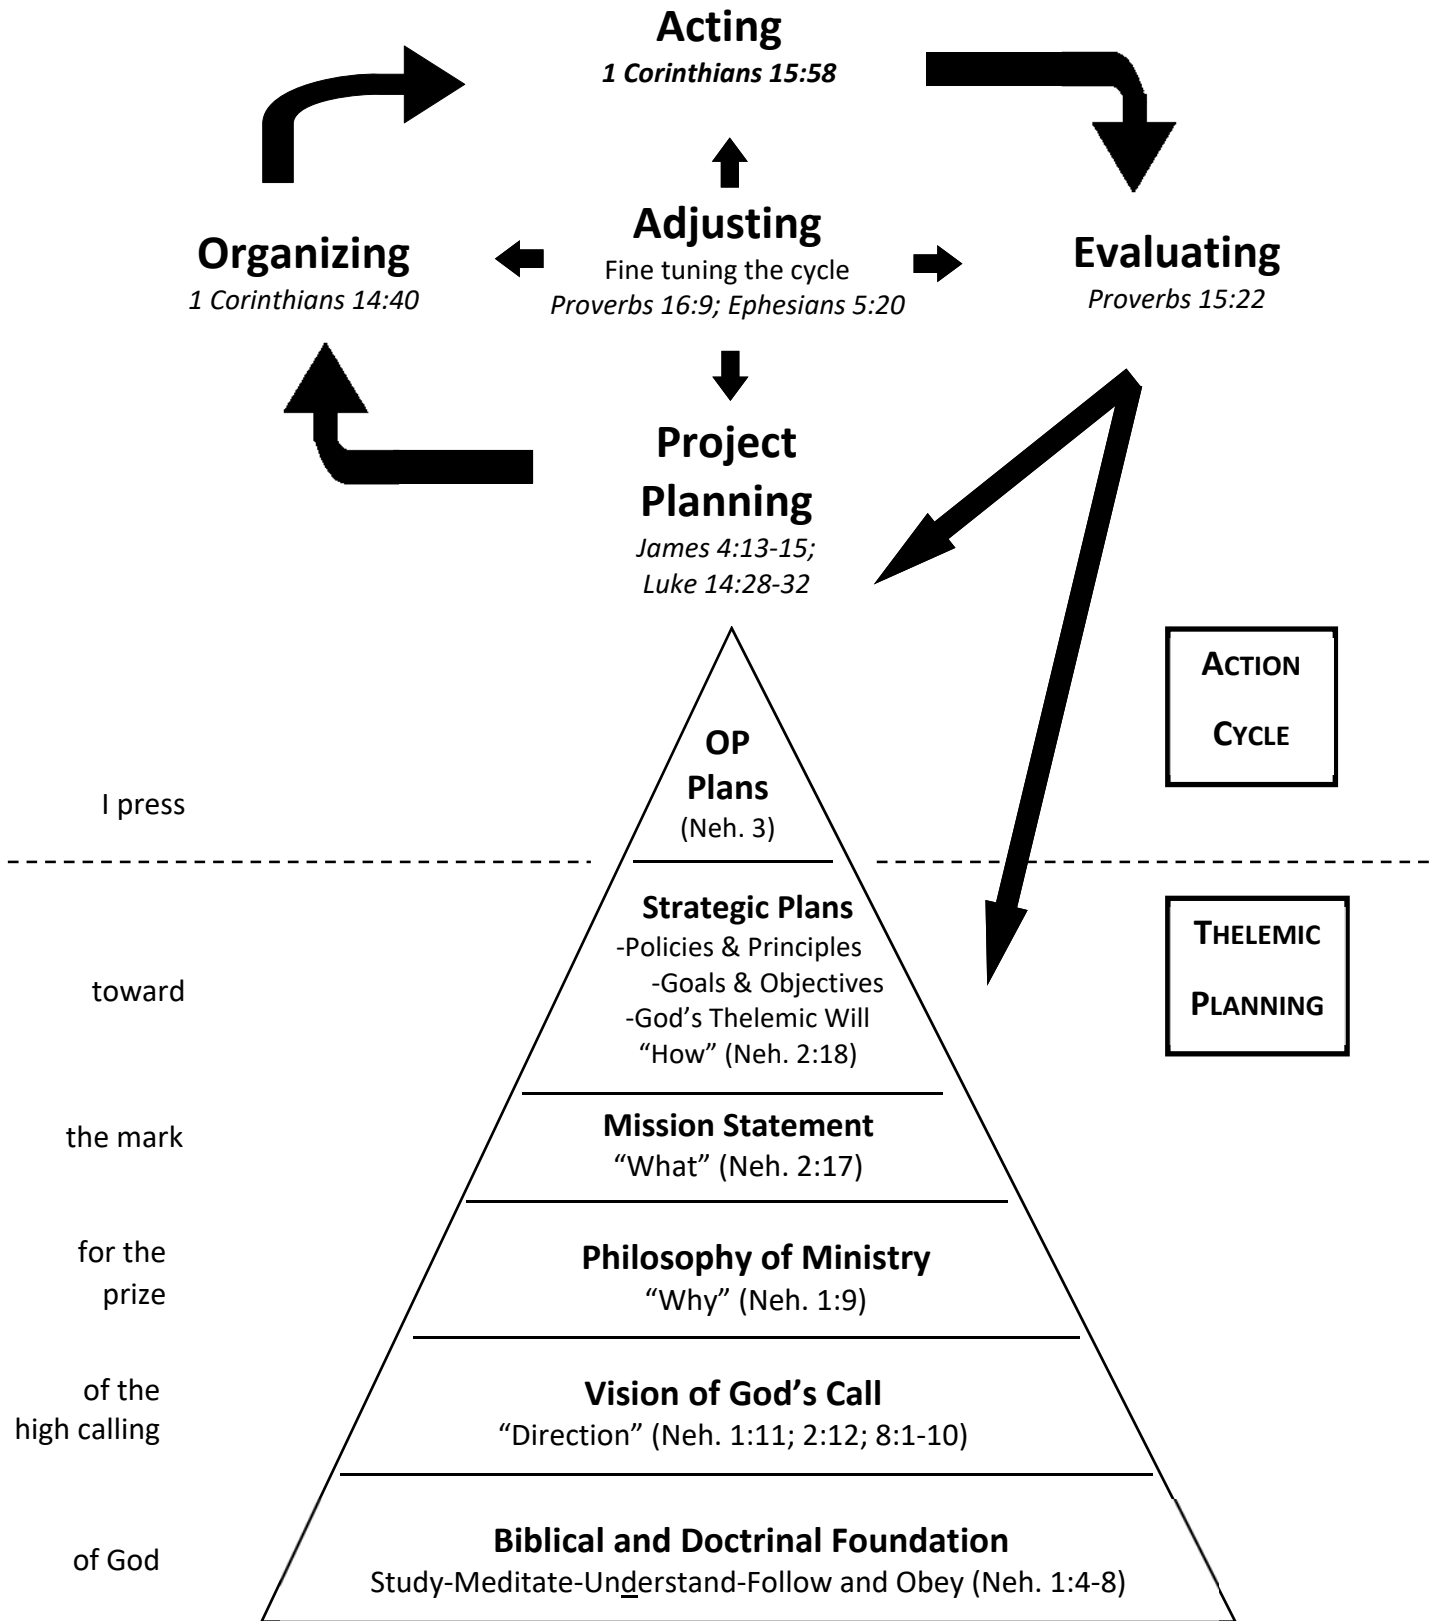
Acting
1 Corinthians 15:58

Adjusting
Fine tuning the cycle
Proverbs 16:9; Ephesians 5:20

Organizing
1 Corinthians 14:40

Evaluating
Proverbs 15:22

Project Planning
James 4:13-15;
Luke 14:28-32

ACTION CYCLE

I press

OP Plans
(Neh. 3)

THELEMIC PLANNING

toward

Strategic Plans
-Policies & Principles
-Goals & Objectives
-God's Thelemic Will
"How" (Neh. 2:18)

the mark

Mission Statement
"What" (Neh. 2:17)

for the prize

Philosophy of Ministry
"Why" (Neh. 1:9)

of the high calling

Vision of God's Call
"Direction" (Neh. 1:11; 2:12; 8:1-10)

of God

Biblical and Doctrinal Foundation
Study-Meditate-Understand-Follow and Obey (Neh. 1:4-8)